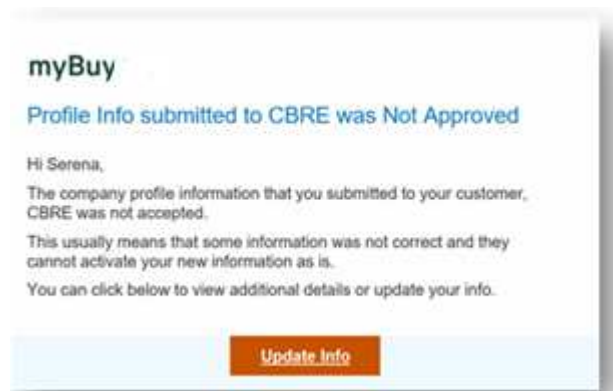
myBuy

Profile Info submitted to CBRE was Not Approved

Hi Serena,

The company profile information that you submitted to your customer, CBRE was not accepted.

This usually means that some information was not correct and they cannot activate your new information as is.

You can click below to view additional details or update your info.

Update Info